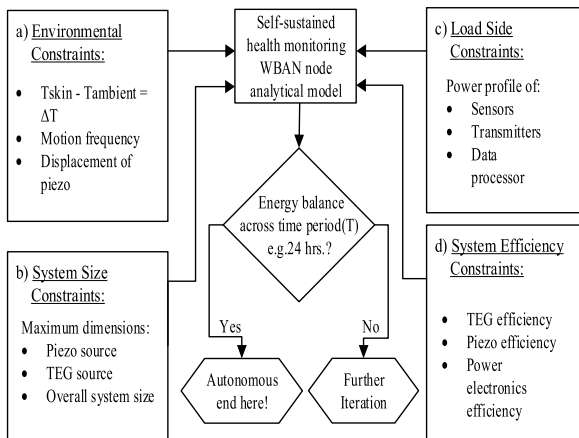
a) Environmental Constraints:

- Tskin - Tambient = ΔT
- Motion frequency
- Displacement of piezo

Self-sustained health monitoring WBAN node analytical model

c) Load Side Constraints:

Power profile of:

- Sensors
- Transmitters
- Data processor

Energy balance across time period(T) e.g.24 hrs.?

b) System Size Constraints:

Maximum dimensions:

- Piezo source
- TEG source
- Overall system size

Yes

No

Autonomous end here!

Further Iteration

d) System Efficiency Constraints:

- TEG efficiency
- Piezo efficiency
- Power electronics efficiency